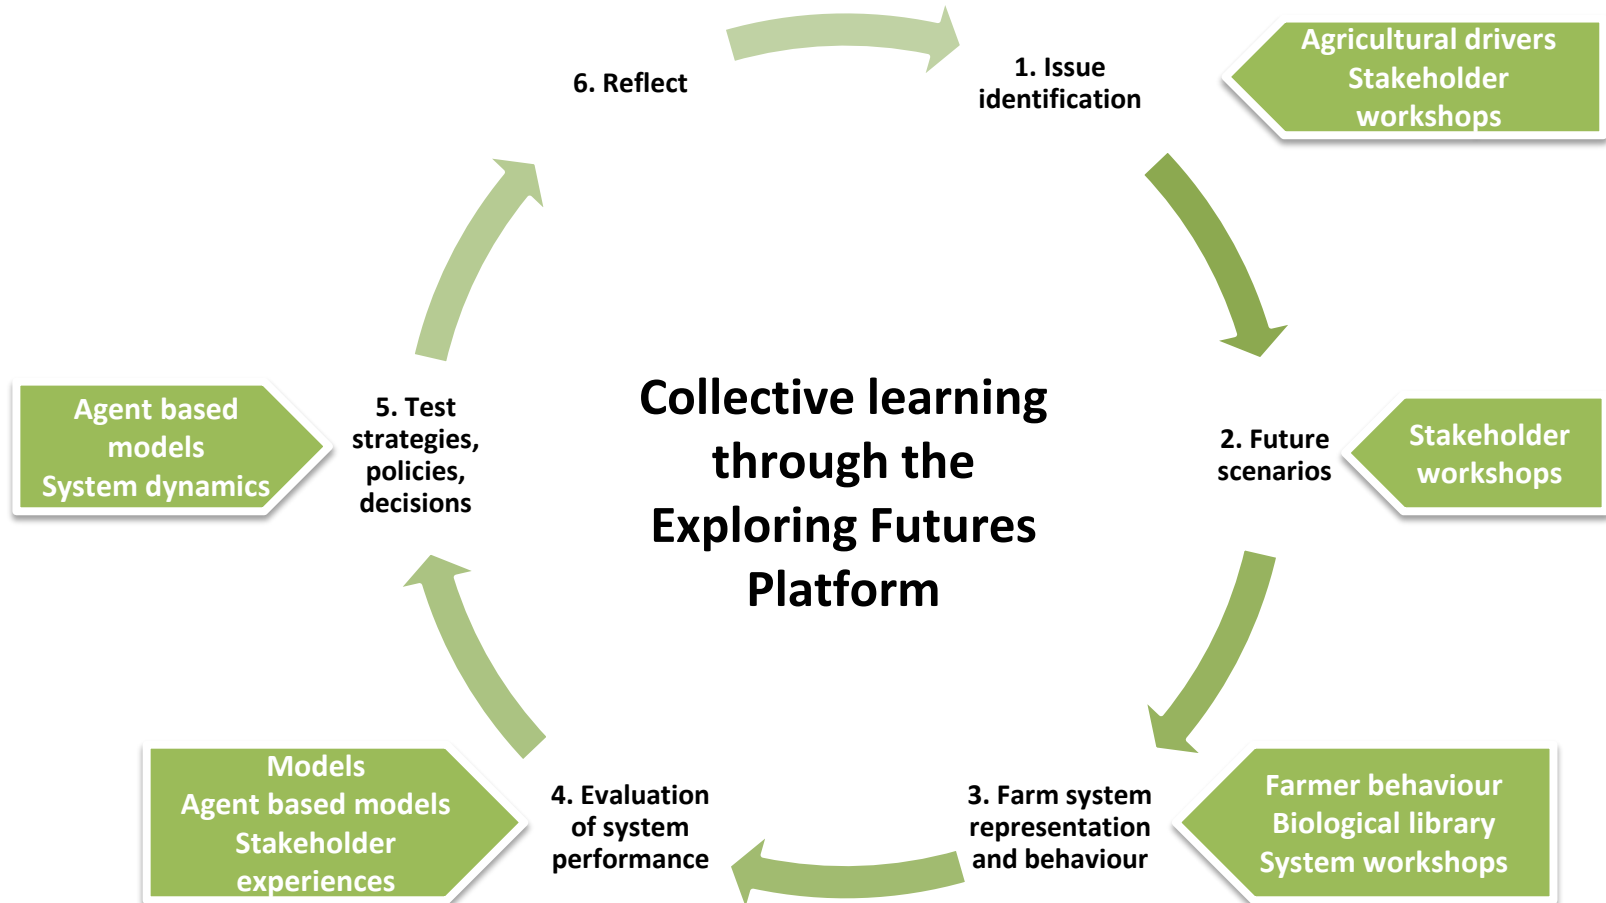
Collective learning through the Exploring Futures Platform

1. Issue identification

Agricultural drivers
Stakeholder workshops

2. Future scenarios

Stakeholder workshops

3. Farm system representation and behaviour

Farmer behaviour
Biological library
System workshops

4. Evaluation of system performance

Models
Agent based models
Stakeholder experiences

5. Test strategies, policies, decisions

Agent based models
System dynamics

6. Reflect